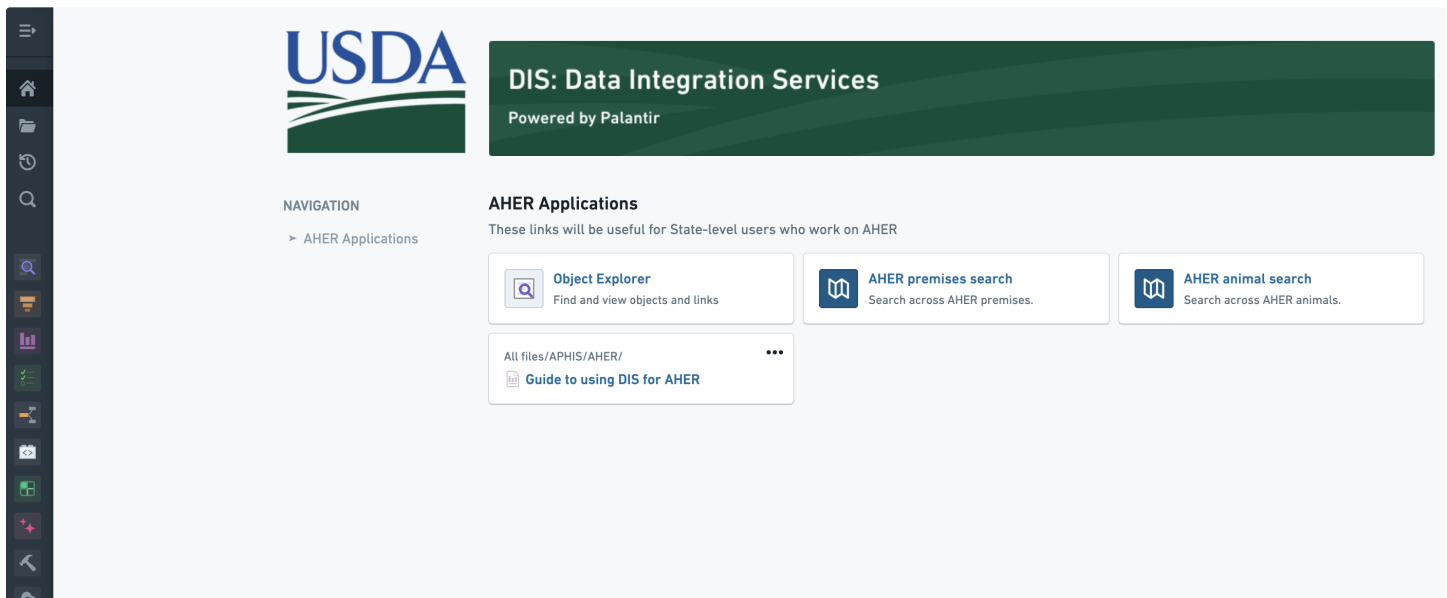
USDA

DIS: Data Integration Services

Powered by Palantir

NAVIGATION

➤ AHER Applications

AHER Applications

These links will be useful for State-level users who work on AHER

Object Explorer
Find and view objects and links

AHER premises search
Search across AHER premises.

AHER animal search
Search across AHER animals.

All files/APHIS/AHER/
Guide to using DIS for AHER